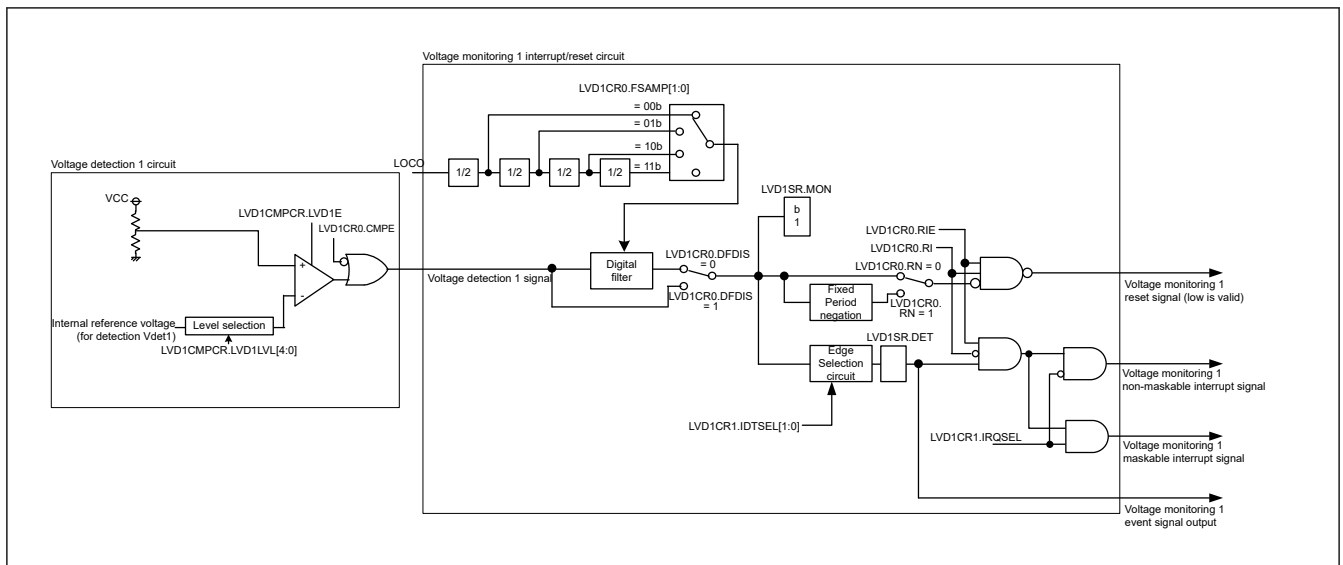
Voltage monitoring 1 interrupt/reset circuit

LVD1CR0.FSAMP[1:0]

= 00b

= 01b

= 10b

= 11b

LOCO

1/2

1/2

1/2

1/2

Voltage detection 1 circuit

VCC

LVD1CMPCR.LVD1E

LVD1CR0.CMPE

+

-

Internal reference voltage (for detection Vdet1)

Level selection

LVD1CMPCR.LVD1LVL[4:0]

Voltage detection 1 signal

Digital filter

LVD1CR0.DFDIS = 0

LVD1CR0.DFDIS = 1

LVD1SR.MON

b 1

LVD1CR0.RIE

LVD1CR0.RI

LVD1CR0.RN = 0

Fixed Period negation

LVD1CR0. RN = 1

Voltage monitoring 1 reset signal (low is valid)

LVD1SR.DET

Edge Selection circuit

Voltage monitoring 1 non-maskable interrupt signal

LVD1CR1.IDTSEL[1:0]

LVD1CR1.IRQSEL

Voltage monitoring 1 maskable interrupt signal

Voltage monitoring 1 event signal output